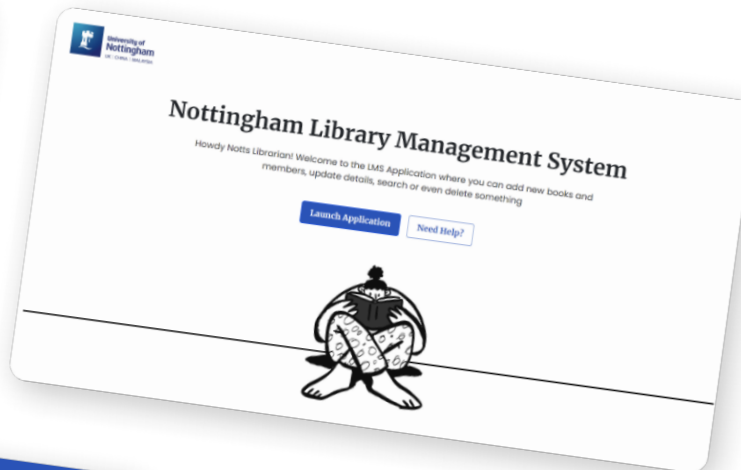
University of Nottingham
UK | CHINA | MALAYSIA

Nottingham Library Management System

Howdy Notts Librarian! Welcome to the LMS Application where you can add new books and members, update details, search or even delete something

Launch Application

Need Help?